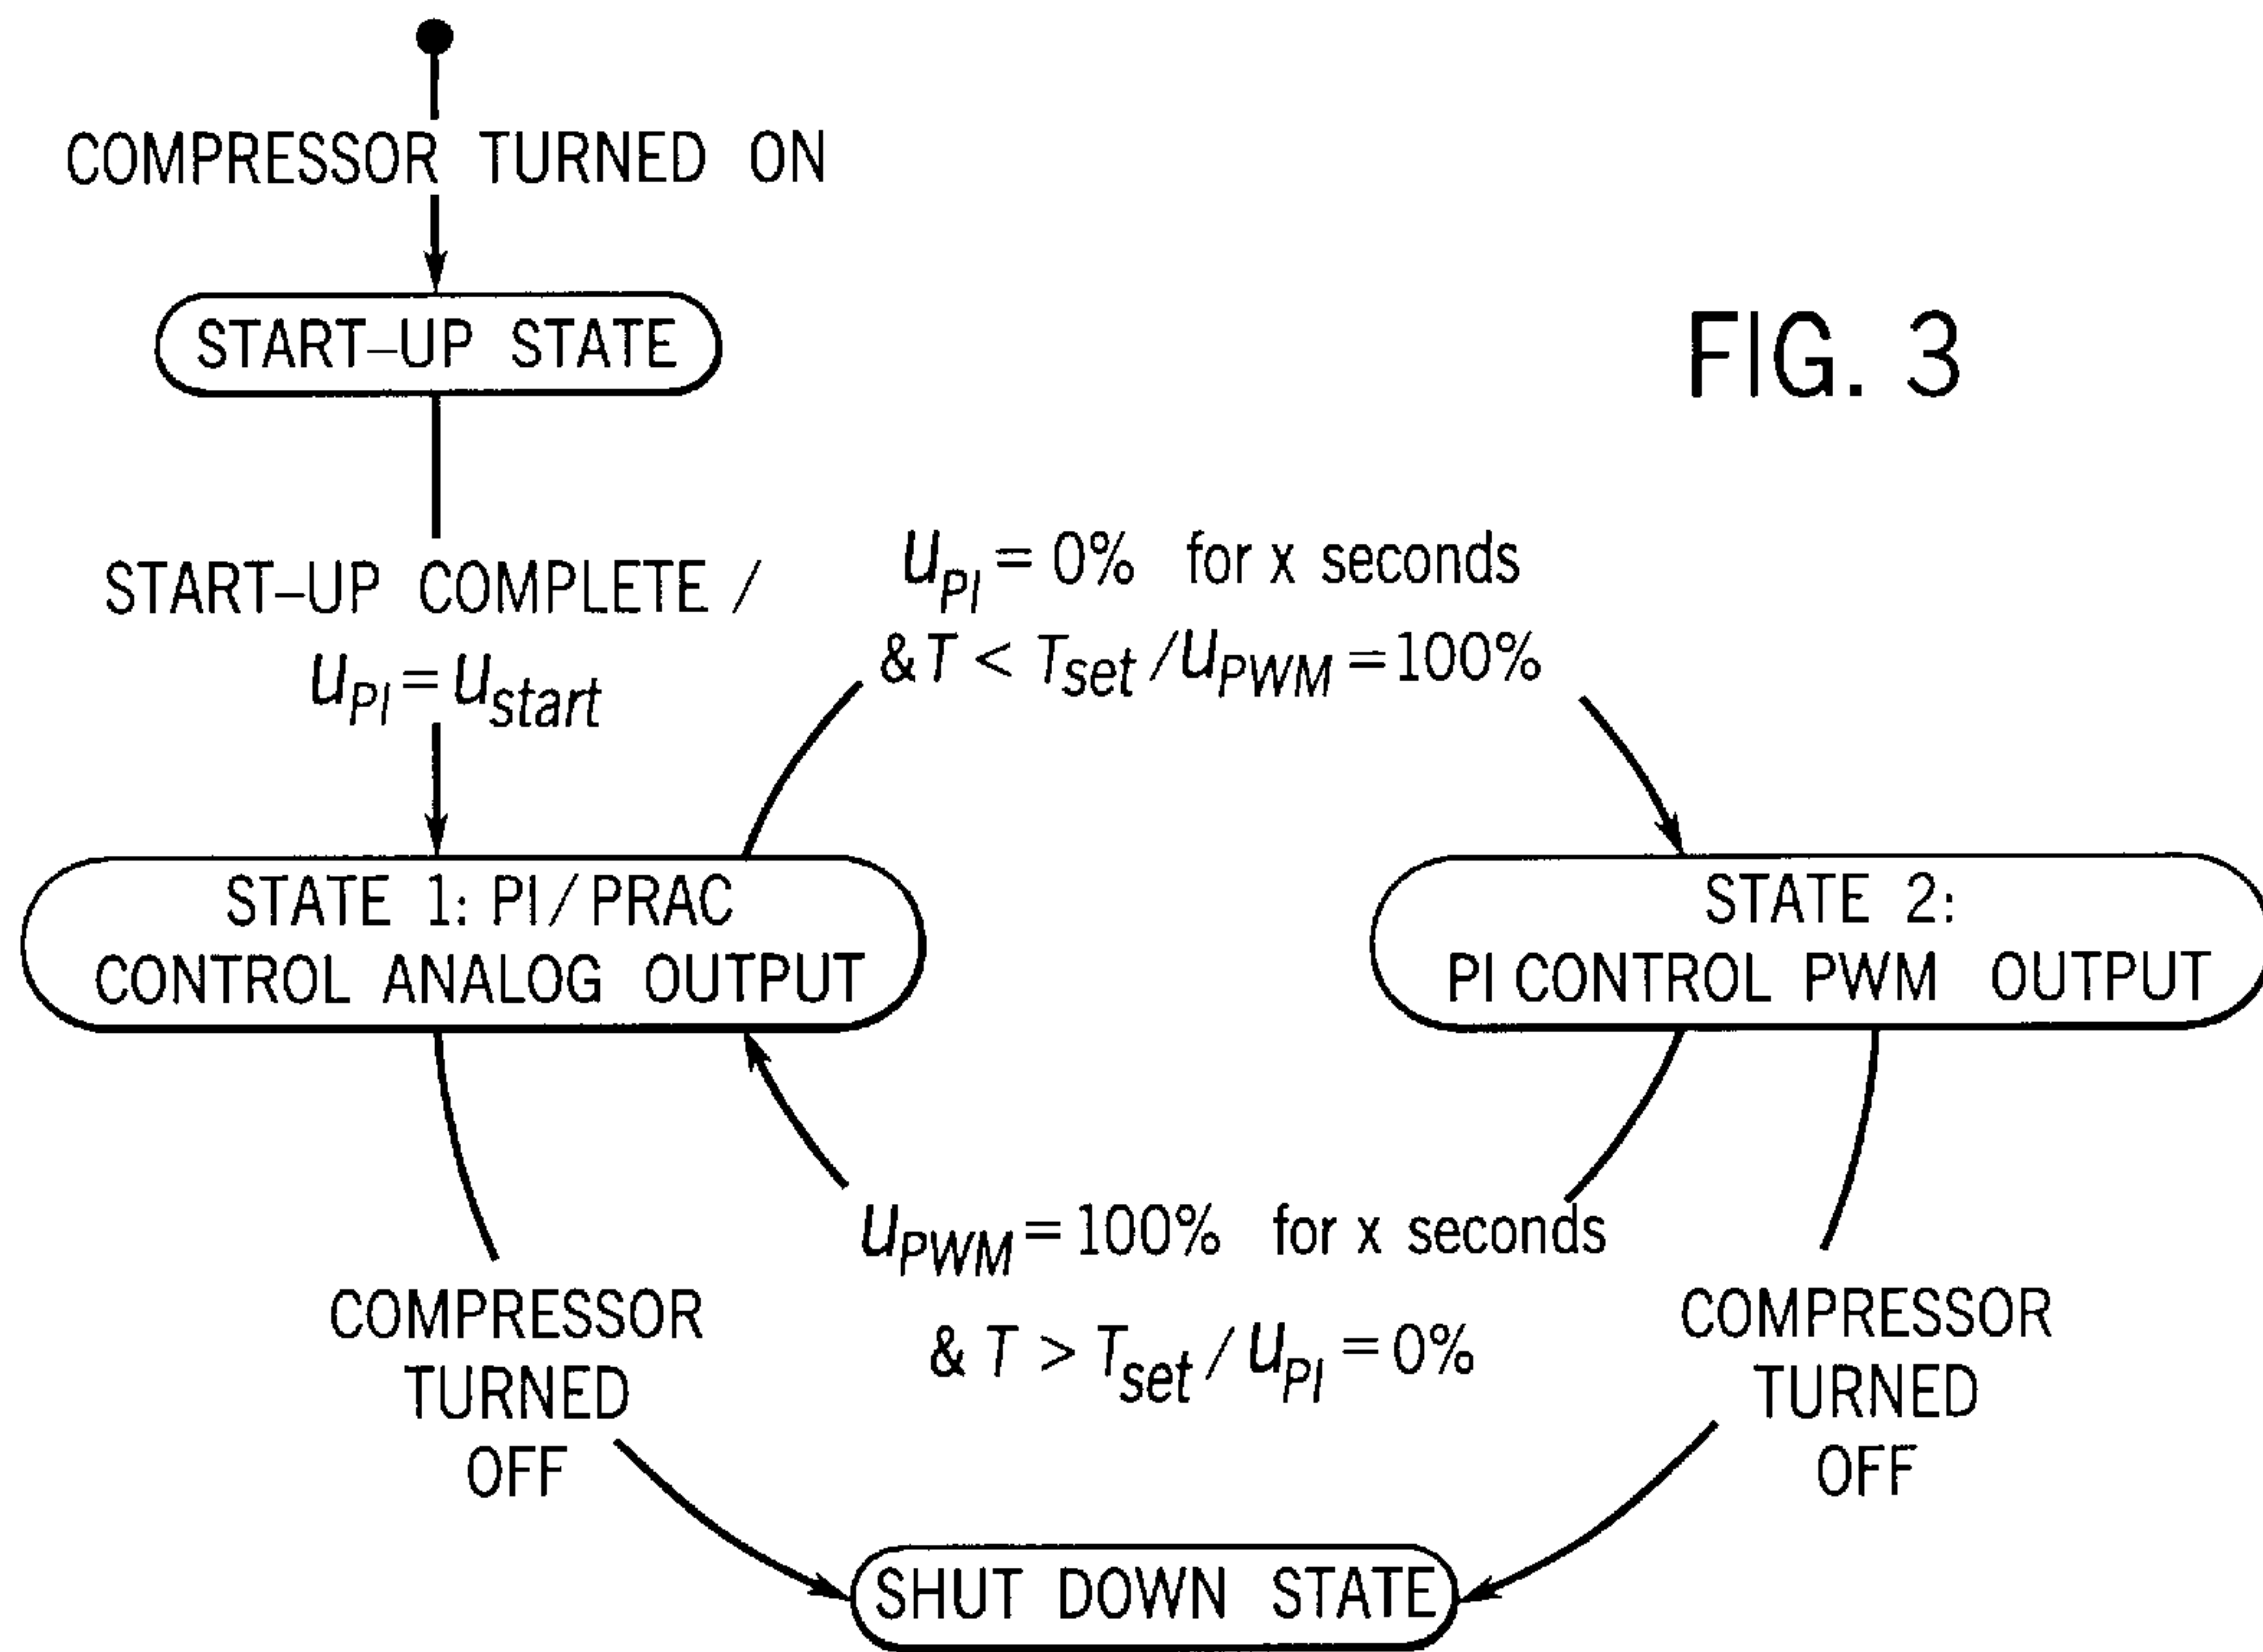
COMPRESSOR TURNED ON

START–UP STATE

FIG. 3

START–UP COMPLETE / $u_{PI} = u_{start}$

$u_{PI} = 0\%$ for x seconds $\& T < T_{set} / u_{PWM} = 100\%$

STATE 1: PI/PRAC CONTROL ANALOG OUTPUT

STATE 2: PI CONTROL PWM OUTPUT

$u_{PWM} = 100\%$ for x seconds $\& T > T_{set} / u_{PI} = 0\%$

COMPRESSOR TURNED OFF

COMPRESSOR TURNED OFF

SHUT DOWN STATE